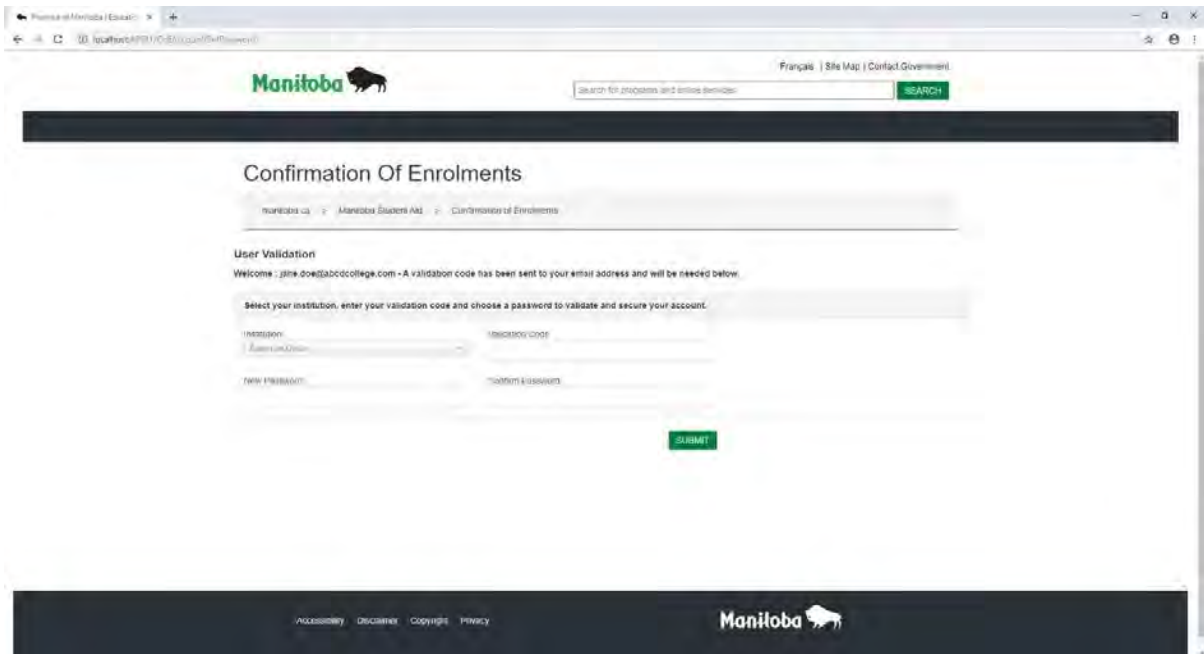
Province of Manitoba | Educati ×

localhost/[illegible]

Manitoba

Français | Site Map | Contact Government

Search for programs and online services

SEARCH

Confirmation Of Enrolments

Manitoba.ca > Manitoba Student Aid > Confirmation of Enrolments

User Validation

Welcome : jane.doe@abcdcollege.com - A validation code has been sent to your email address and will be needed below.

Select your institution, enter your validation code and choose a password to validate and secure your account.

Institution

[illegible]

Validation Code

New Password

Confirm Password

SUBMIT

Accessibility Disclaimer Copyright Privacy

Manitoba